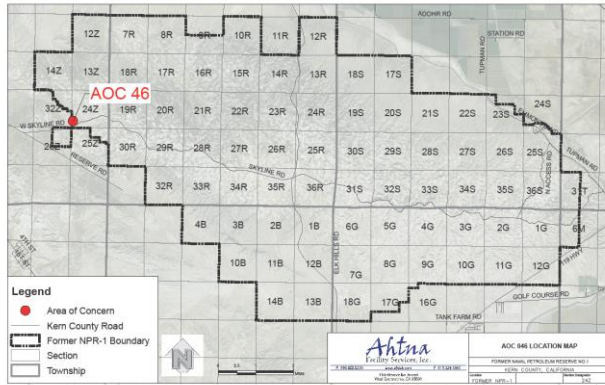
ADOHR RD
STATION RD
TUPMAN RD
12Z 7R 8R 9R 10R 11R 12R
14Z 13Z 18R 17R 16R 15R 14R 13R 18S 17S
AOC 46
32Z 24Z 19R 20R 21R 22R 23R 24R 19S 20S 21S 22S 23S 24S
W SKYLINE RD
26Z 25Z 30R 29R 28R 27R 26R 25R 30S 29S 28S 27S 26S 25S
RESERVE RD
SKYLINE RD
TUPMAN RD
N ACCESS RD
32R 33R 34R 35R 36R 31S 32S 33S 34S 35S 36S 31T
4B 3B 2B 1B 6G 5G 4G 3G 2G 1G 6M
ELK HILLS RD
10B 11B 12B 7G 8G 9G 10G 11G 12G
14B 13B 18G 17G 16G
GOLF COURSE RD
TANK FARM RD
Legend
Area of Concern
Kern County Road
Former NPR-1 Boundary
Section
Township
N
Ahtna Facility Services, Inc.
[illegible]
AOC 046 LOCATION MAP
FORMER NAVAL PETROLEUM RESERVE NO. 1
KERN COUNTY, CALIFORNIA
FORMER NPR-1
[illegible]